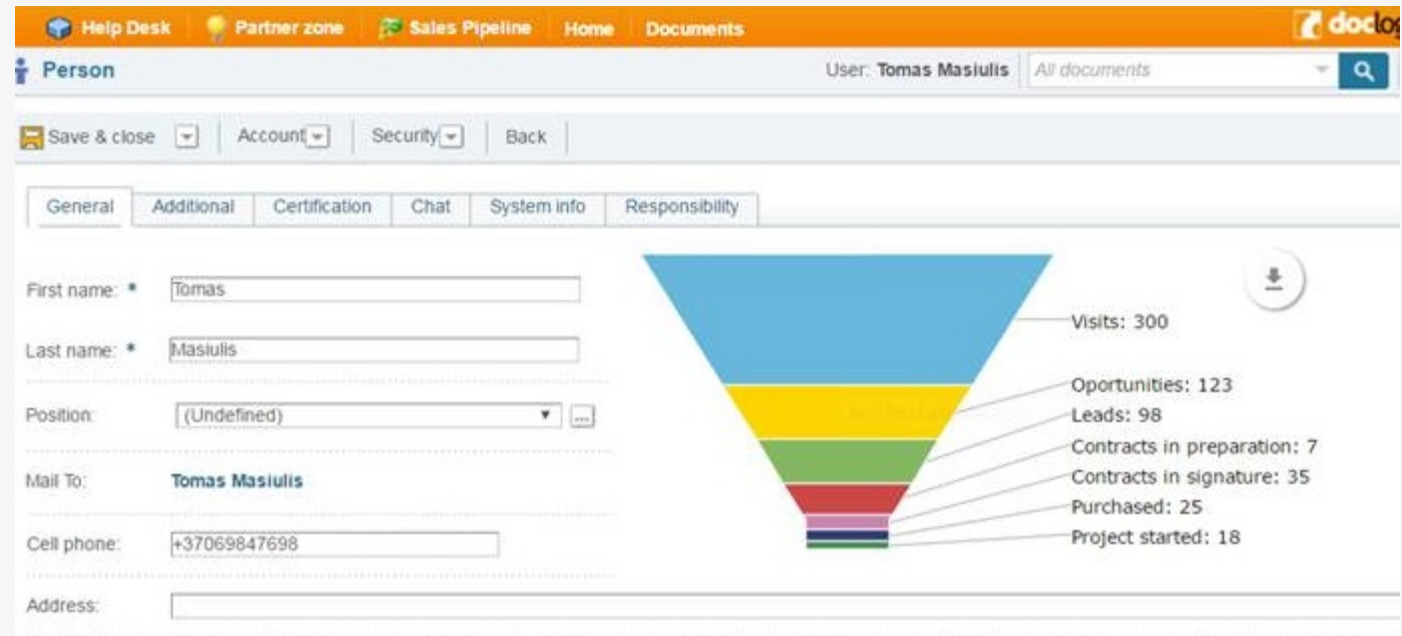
Help Desk | Partner zone | Sales Pipeline | Home | Documents

doclo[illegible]

Person

User: Tomas Masiulis

All documents

Save & close | Account | Security | Back

General | Additional | Certification | Chat | System info | Responsibility

First name: * Tomas

Last name: * Masiulis

Position: (Undefined)

Mail To: Tomas Masiulis

Cell phone: +37069847698

Address:

Visits: 300
Oportunities: 123
Leads: 98
Contracts in preparation: 7
Contracts in signature: 35
Purchased: 25
Project started: 18